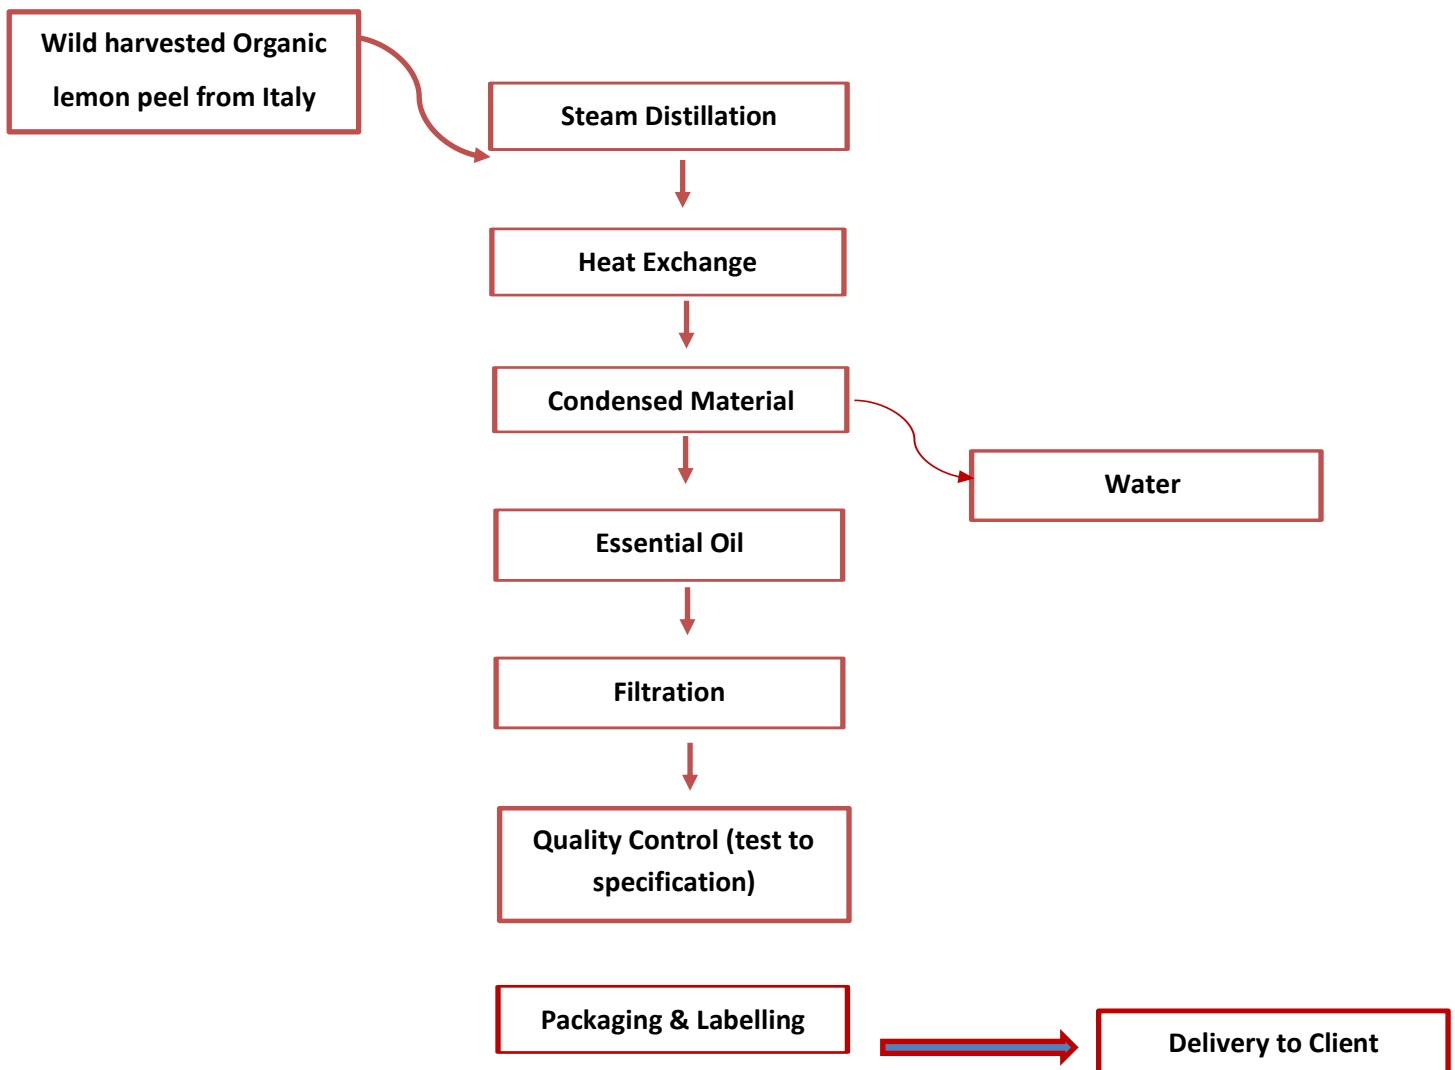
Wild harvested Organic lemon peel from Italy

Steam Distillation

Heat Exchange

Condensed Material

Water

Essential Oil

Filtration

Quality Control (test to specification)

Packaging & Labelling

Delivery to Client